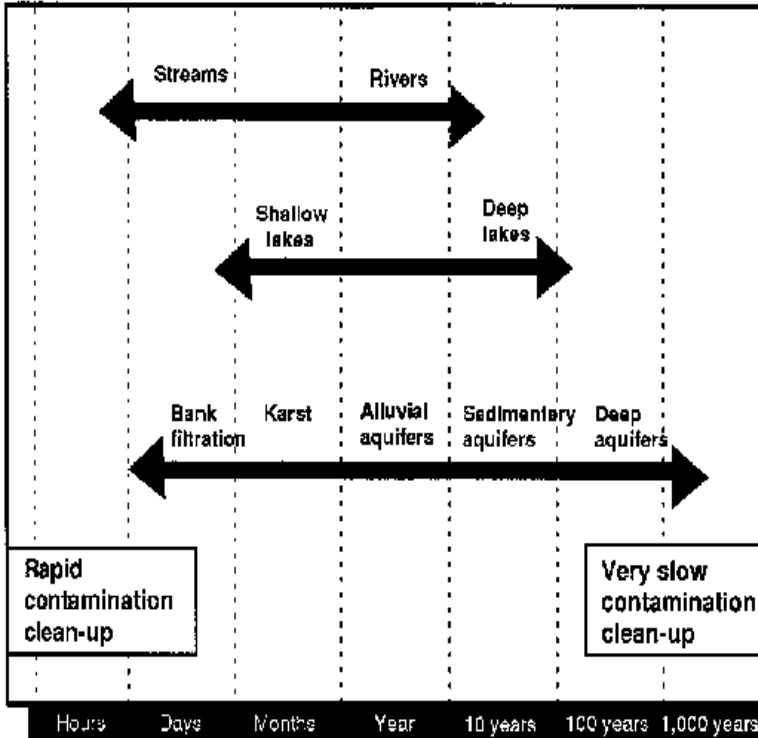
Streams
Rivers

Shallow lakes
Deep lakes

Bank filtration
Karst
Alluvial aquifers
Sedimentary aquifers
Deep aquifers

Rapid contamination clean-up

Very slow contamination clean-up

Hours
Days
Months
Year
10 years
100 years
1,000 years